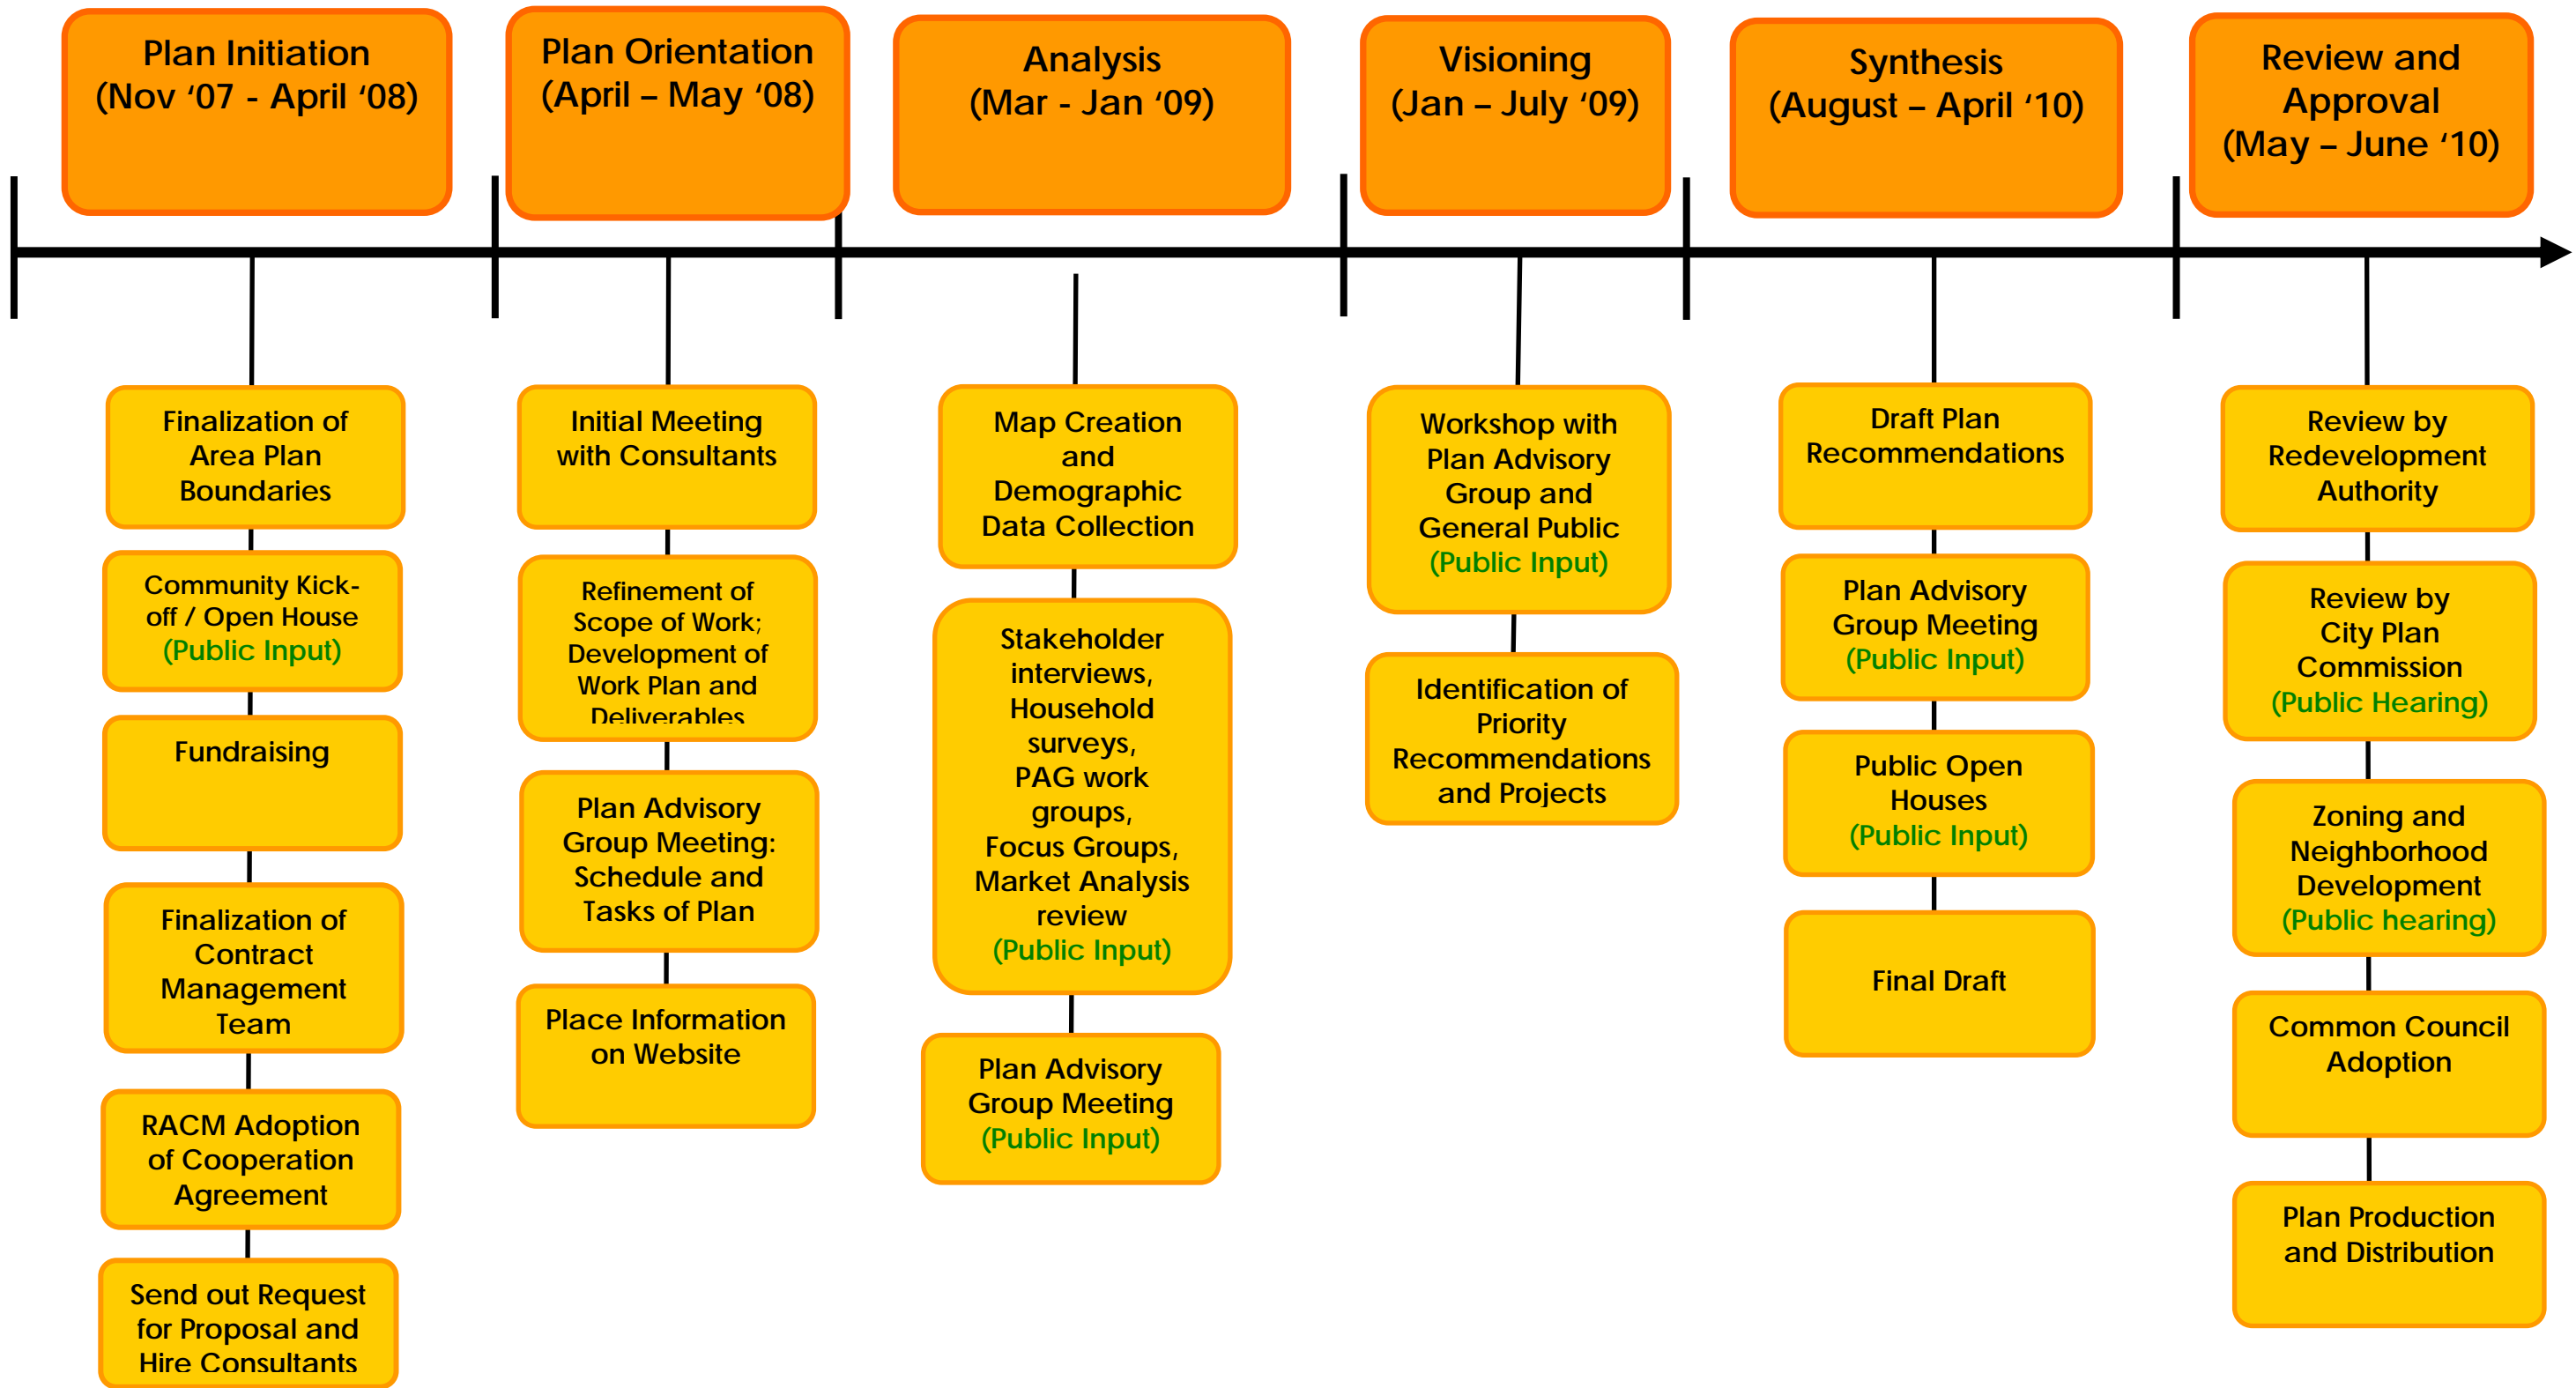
Plan Initiation (Nov '07 - April '08)

Finalization of Area Plan Boundaries

Community Kick-off / Open House (Public Input)

Fundraising

Finalization of Contract Management Team

RACM Adoption of Cooperation Agreement

Send out Request for Proposal and Hire Consultants

Plan Orientation (April – May '08)

Initial Meeting with Consultants

Refinement of Scope of Work; Development of Work Plan and Deliverables

Plan Advisory Group Meeting: Schedule and Tasks of Plan

Place Information on Website

Analysis (Mar - Jan '09)

Map Creation and Demographic Data Collection

Stakeholder interviews, Household surveys, PAG work groups, Focus Groups, Market Analysis review (Public Input)

Plan Advisory Group Meeting (Public Input)

Visioning (Jan – July '09)

Workshop with Plan Advisory Group and General Public (Public Input)

Identification of Priority Recommendations and Projects

Synthesis (August – April '10)

Draft Plan Recommendations

Plan Advisory Group Meeting (Public Input)

Public Open Houses (Public Input)

Final Draft

Review and Approval (May – June '10)

Review by Redevelopment Authority

Review by City Plan Commission (Public Hearing)

Zoning and Neighborhood Development (Public hearing)

Common Council Adoption

Plan Production and Distribution